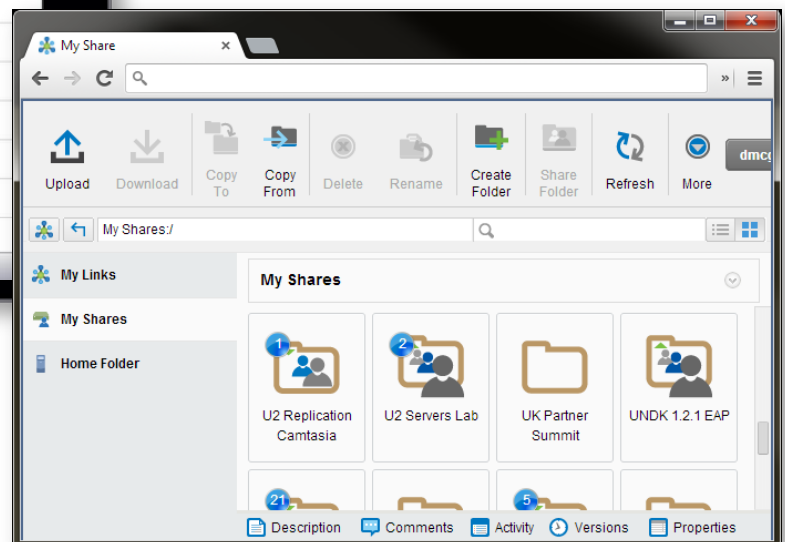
My Share

Upload
Download
Copy To
Copy From
Delete
Rename
Create Folder
Share Folder
Refresh
More
dmc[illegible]

My Shares:/

My Links
My Shares
Home Folder

My Shares

1
U2 Replication Camtasia

2
U2 Servers Lab

UK Partner Summit

UNDK 1.2.1 EAP

21

5

Description
Comments
Activity
Versions
Properties